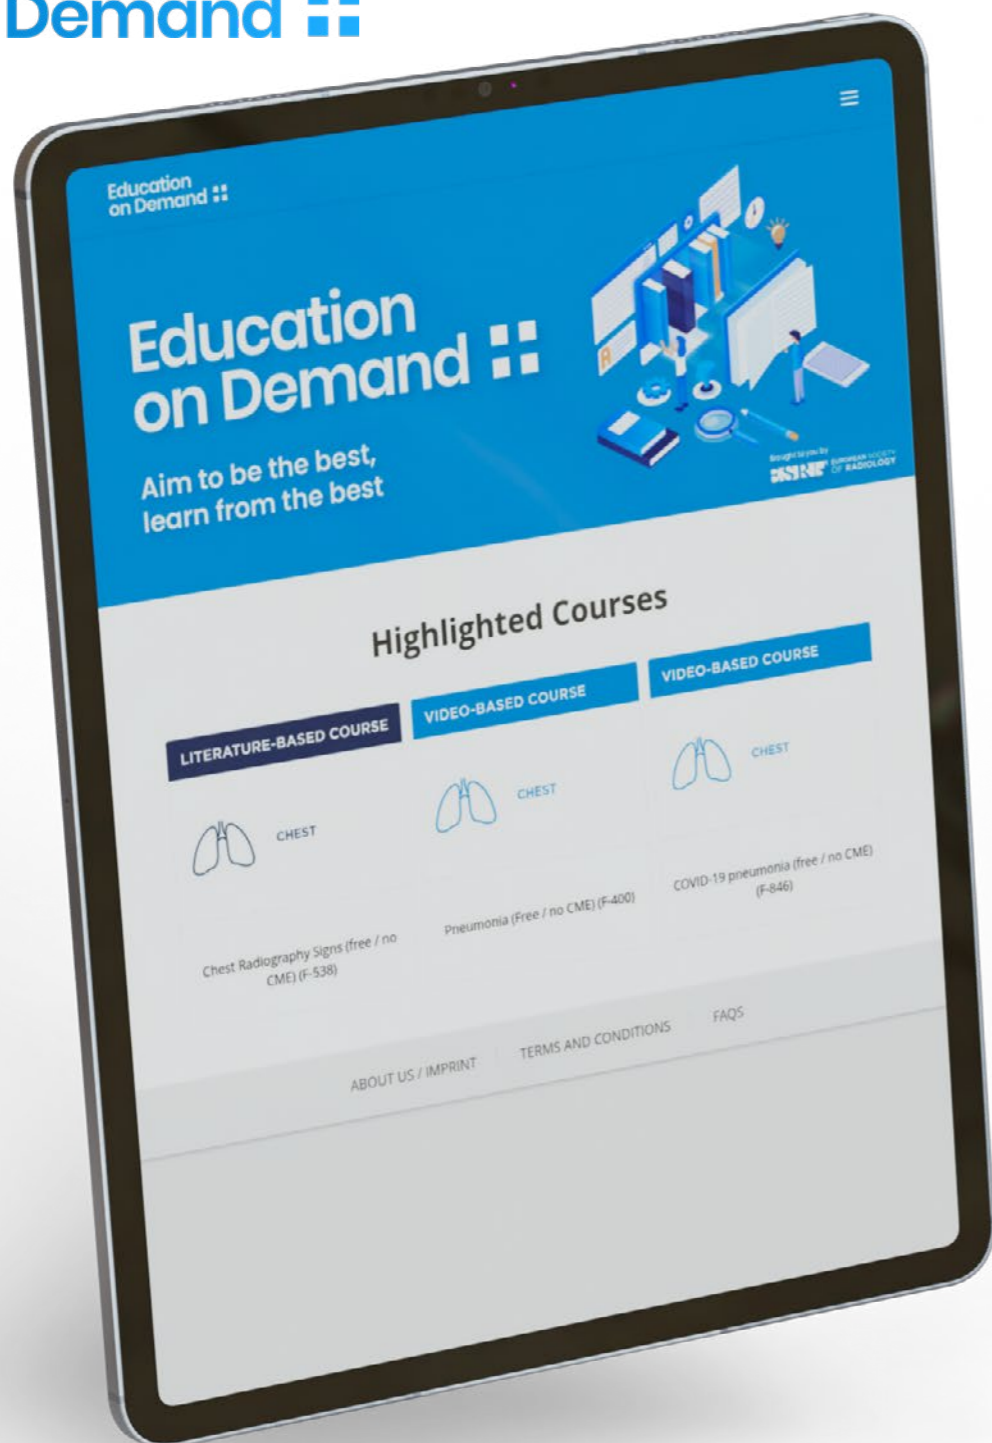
Demand

Education on Demand

Education on Demand

Aim to be the best, learn from the best

Brought to you by ESR EUROPEAN SOCIETY OF RADIOLOGY

Highlighted Courses

LITERATURE-BASED COURSE

CHEST

Chest Radiography Signs (free / no CME) (F-538)

VIDEO-BASED COURSE

CHEST

Pneumonia (Free / no CME) (F-400)

VIDEO-BASED COURSE

CHEST

COVID-19 pneumonia (free / no CME) (F-846)

ABOUT US / IMPRINT

TERMS AND CONDITIONS

FAQS